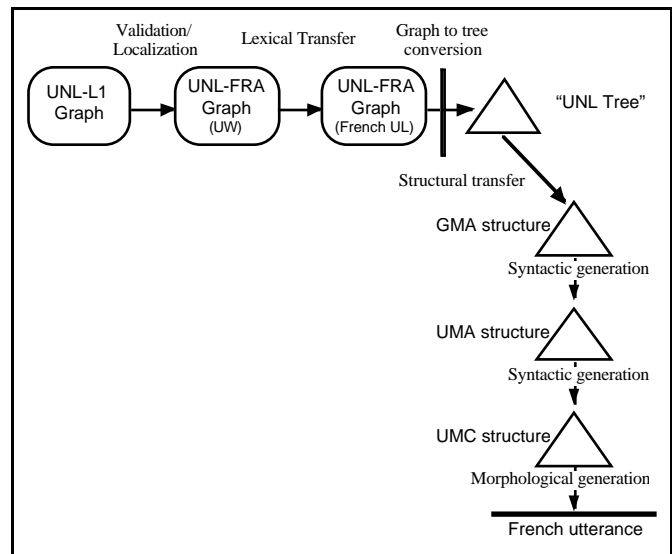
Validation/ Localization

Lexical Transfer

Graph to tree conversion

UNL-L1 Graph

UNL-FRA Graph (UW)

UNL-FRA Graph (French UL)

"UNL Tree"

Structural transfer

GMA structure

Syntactic generation

UMA structure

Syntactic generation

UMC structure

Morphological generation

French utterance